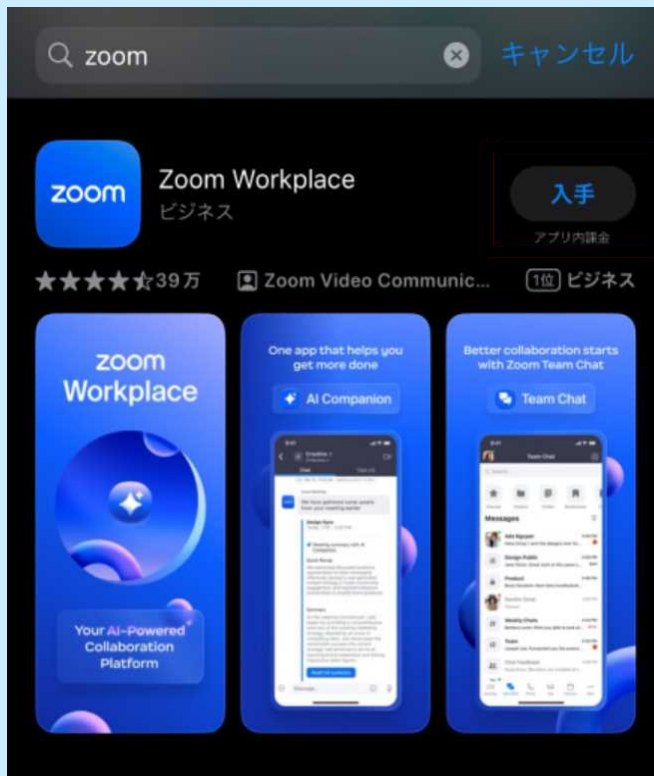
zoom

キャンセル

zoom

Zoom Workplace

ビジネス

入手

アプリ内課金

★★★★☆39万

Zoom Video Communic...

1位 ビジネス

zoom Workplace

Your AI-Powered Collaboration Platform

One app that helps you get more done

AI Companion

Better collaboration starts with Zoom Team Chat

Team Chat

Messages